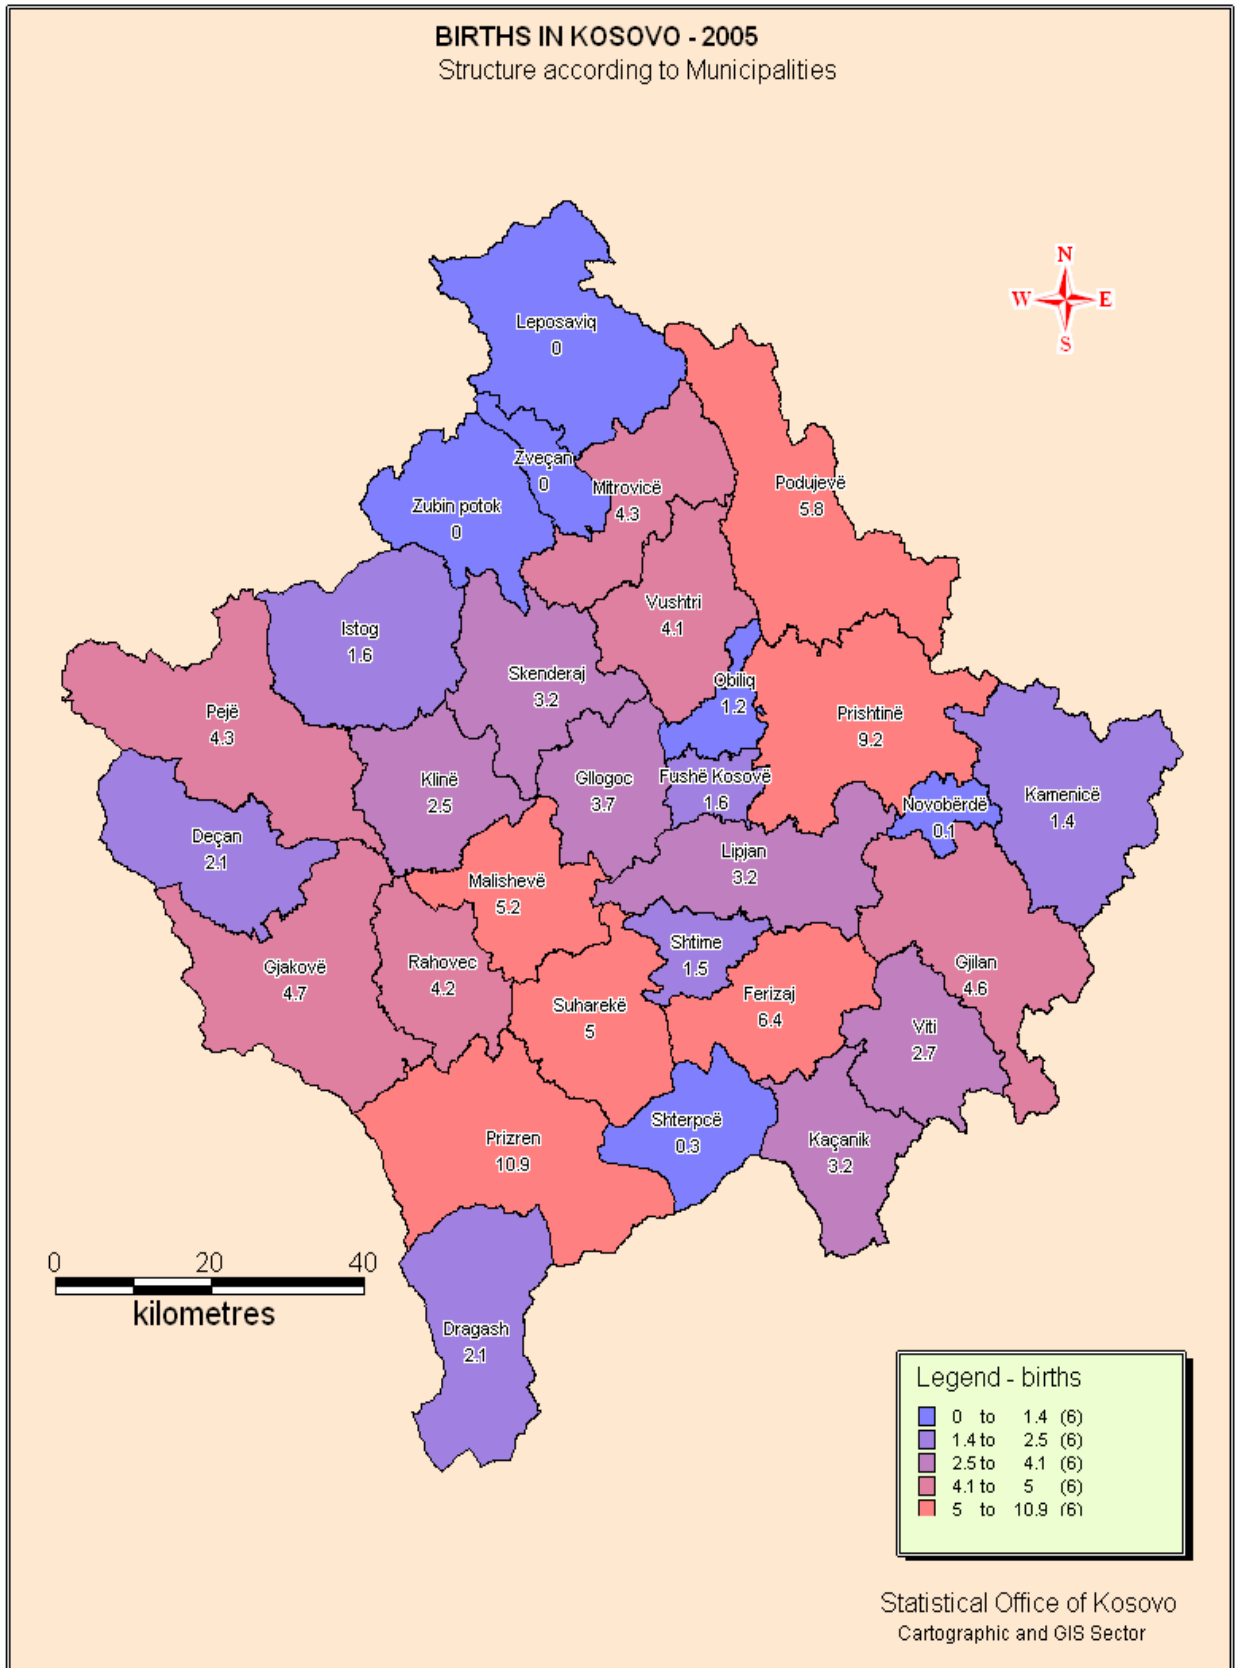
BIRTHS IN KOSOVO - 2005
Structure according to Municipalities

N
W
E
S

Leposaviq
0

Zveçan
0

Zubin potok
0

Mitrovicë
4.3

Podujevë
5.8

Vushtri
4.1

Istog
1.6

Skenderaj
3.2

Obiliq
1.2

Pejë
4.3

Prishtinë
9.2

Klinë
2.5

Gllogoc
3.7

Fushë Kosovë
1.6

Kamenicë
1.4

Novobërdë
0.1

Deçan
2.1

Lipjan
3.2

Malishevë
5.2

Shtime
1.5

Gjakovë
4.7

Rahovec
4.2

Gjilan
4.6

Ferizaj
6.4

Suharekë
5

Viti
2.7

Shterpcë
0.3

Prizren
10.9

Kaçanik
3.2

0 20 40
kilometres

Dragash
2.1

Legend - births
0 to 1.4 (6)
1.4 to 2.5 (6)
2.5 to 4.1 (6)
4.1 to 5 (6)
5 to 10.9 (6)

Statistical Office of Kosovo
Cartographic and GIS Sector